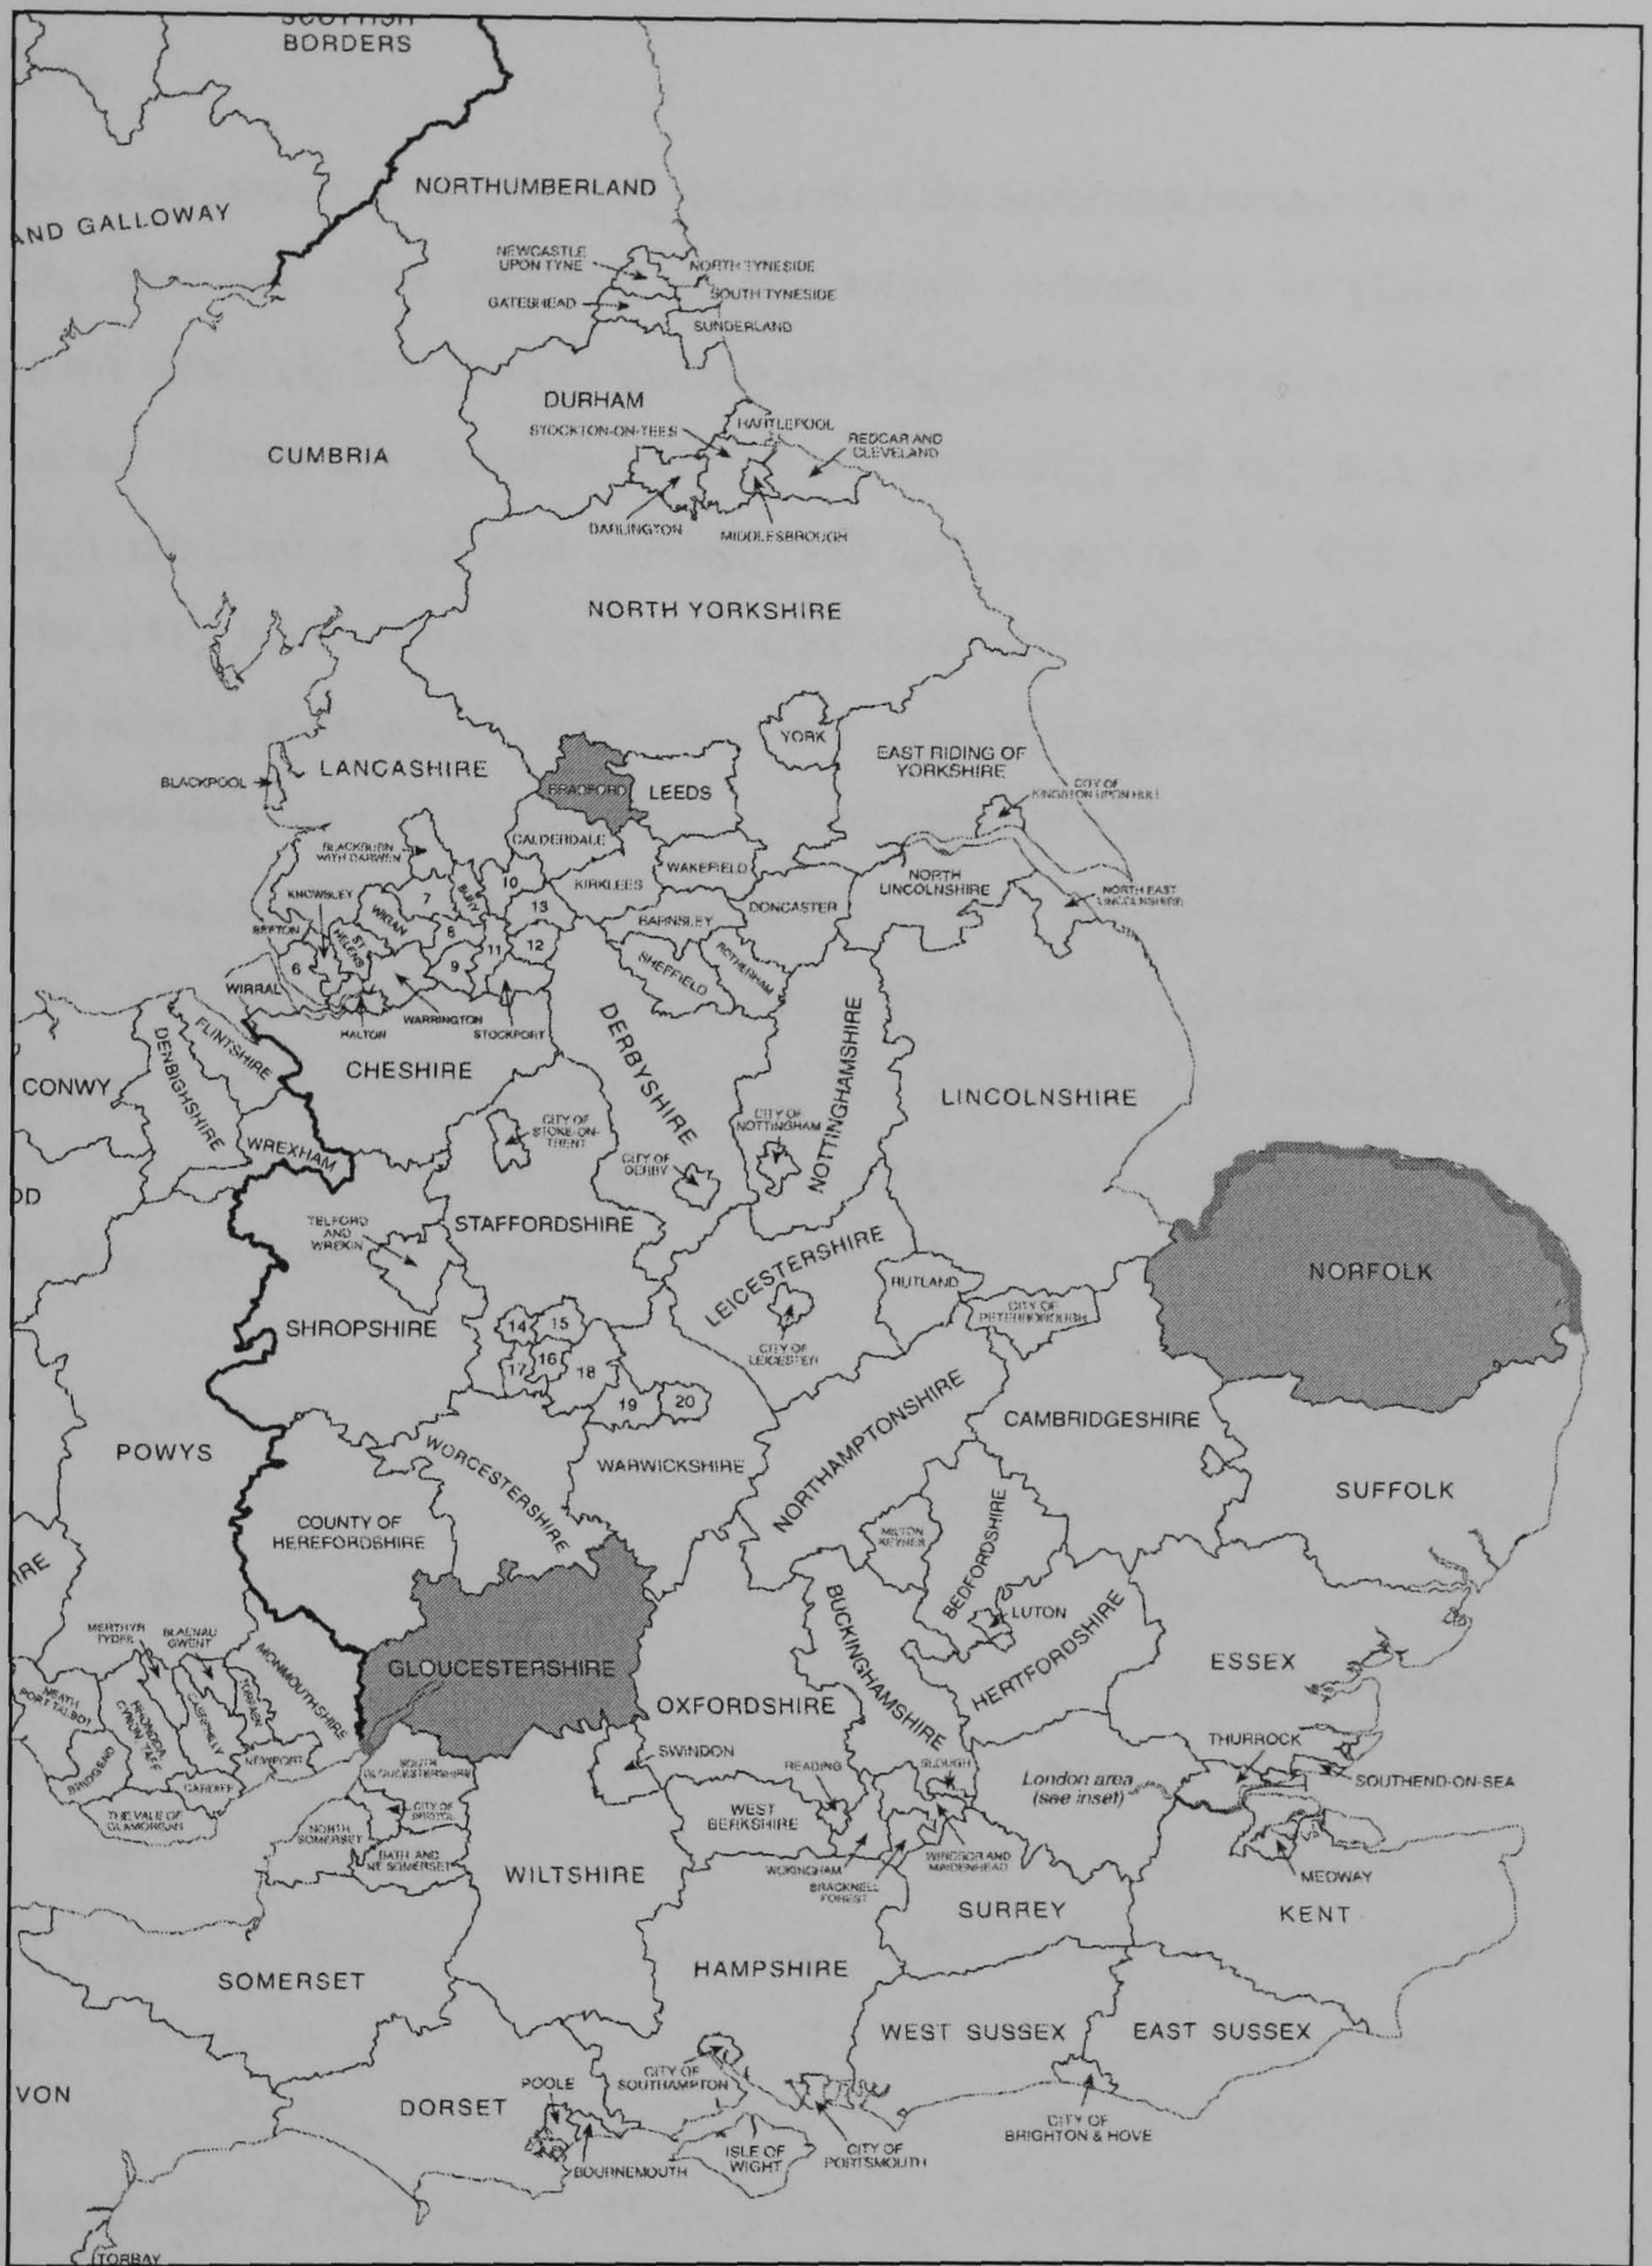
SCOTTISH BORDERS

NORTHUMBERLAND

AND GALLOWAY

NEWCASTLE UPON TYNE

NORTH TYNESIDE

GATESHEAD

SOUTH TYNESIDE

SUNDERLAND

DURHAM

STOCKTON-ON-TEES

HARTLEPOOL

REDCAR AND CLEVELAND

CUMBRIA

DARLINGTON

MIDDLESBROUGH

NORTH YORKSHIRE

YORK

EAST RIDING OF YORKSHIRE

BLACKPOOL

LANCASHIRE

BRADFORD

LEEDS

CITY OF KINGSTON UPON HULL

BLACKBURN WITH DARWEN

CALDERDALE

WAKEFIELD

NORTH LINCOLNSHIRE

KNOWSLEY

7

BURY

10

KIRKLEES

DONCASTER

NORTH EAST LINCOLNSHIRE

SEFTON

WIGAN

13

BARNSLEY

ST HELENS

8

6

9

11

12

SHEFFIELD

ROTHERHAM

WIRRAL

HALTON

WARRINGTON

STOCKPORT

DERBYSHIRE

NOTTINGHAMSHIRE

DENBIGHSHIRE

FLINTSHIRE

CONWY

CHESHIRE

LINCOLNSHIRE

CITY OF STOKE-ON-TRENT

CITY OF NOTTINGHAM

WREXHAM

CITY OF DERBY

OD

TELFORD AND WREKIN

STAFFORDSHIRE

LEICESTERSHIRE

RUTLAND

NORFOLK

14

15

CITY OF PETERBOROUGH

SHROPSHIRE

16

CITY OF LEICESTER

17

18

19

20

NORTHAMPTONSHIRE

CAMBRIDGESHIRE

POWYS

WORCESTERSHIRE

WARWICKSHIRE

SUFFOLK

COUNTY OF HEREFORDSHIRE

MILTON KEYNES

BEDFORDSHIRE

IRE

BUCKINGHAMSHIRE

LUTON

HERTFORDSHIRE

MERTHYR TYDFIL

BLAENAU GWENT

MONMOUTHSHIRE

ESSEX

GLOUCESTERSHIRE

NEATH PORT TALBOT

RHONDDA CYNON TAFF

CAERPHILLY

TORFAEN

OXFORDSHIRE

BRIDGEND

CARDIFF

NEWPORT

SWINDON

THURROCK

SOUTH GLOUCESTERSHIRE

READING

SLOUGH

London area (see inset)

SOUTHEND-ON-SEA

THE VALE OF GLAMORGAN

NORTH SOMERSET

CITY OF BRISTOL

WEST BERKSHIRE

BATH AND NE SOMERSET

WOKINGHAM

WINDSOR AND MAIDENHEAD

MEDWAY

WILTSHIRE

BRACKNELL FOREST

SURREY

KENT

SOMERSET

HAMPSHIRE

WEST SUSSEX

EAST SUSSEX

VON

POOLE

CITY OF SOUTHAMPTON

DORSET

CITY OF BRIGHTON & HOVE

ISLE OF WIGHT

CITY OF PORTSMOUTH

BOURNEMOUTH

TORBAY